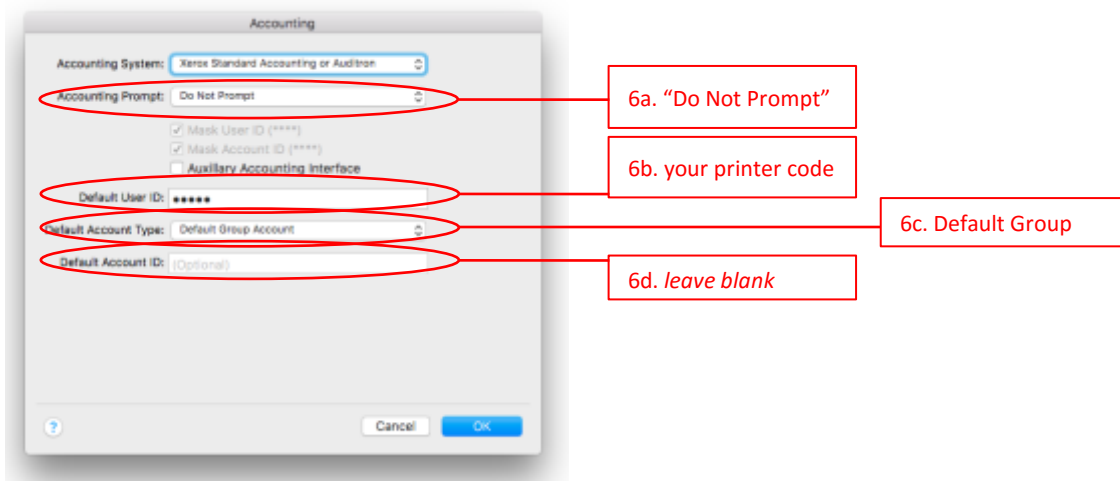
Accounting

Accounting System: Xerox Standard Accounting or Auditron

Accounting Prompt: Do Not Prompt

6a. “Do Not Prompt”

Mask User ID (****)

Mask Account ID (****)

Auxiliary Accounting Interface

6b. your printer code

Default User ID: ●●●●●

Default Account Type: Default Group Account

6c. Default Group

Default Account ID: (Optional)

6d. leave blank

?

Cancel

OK